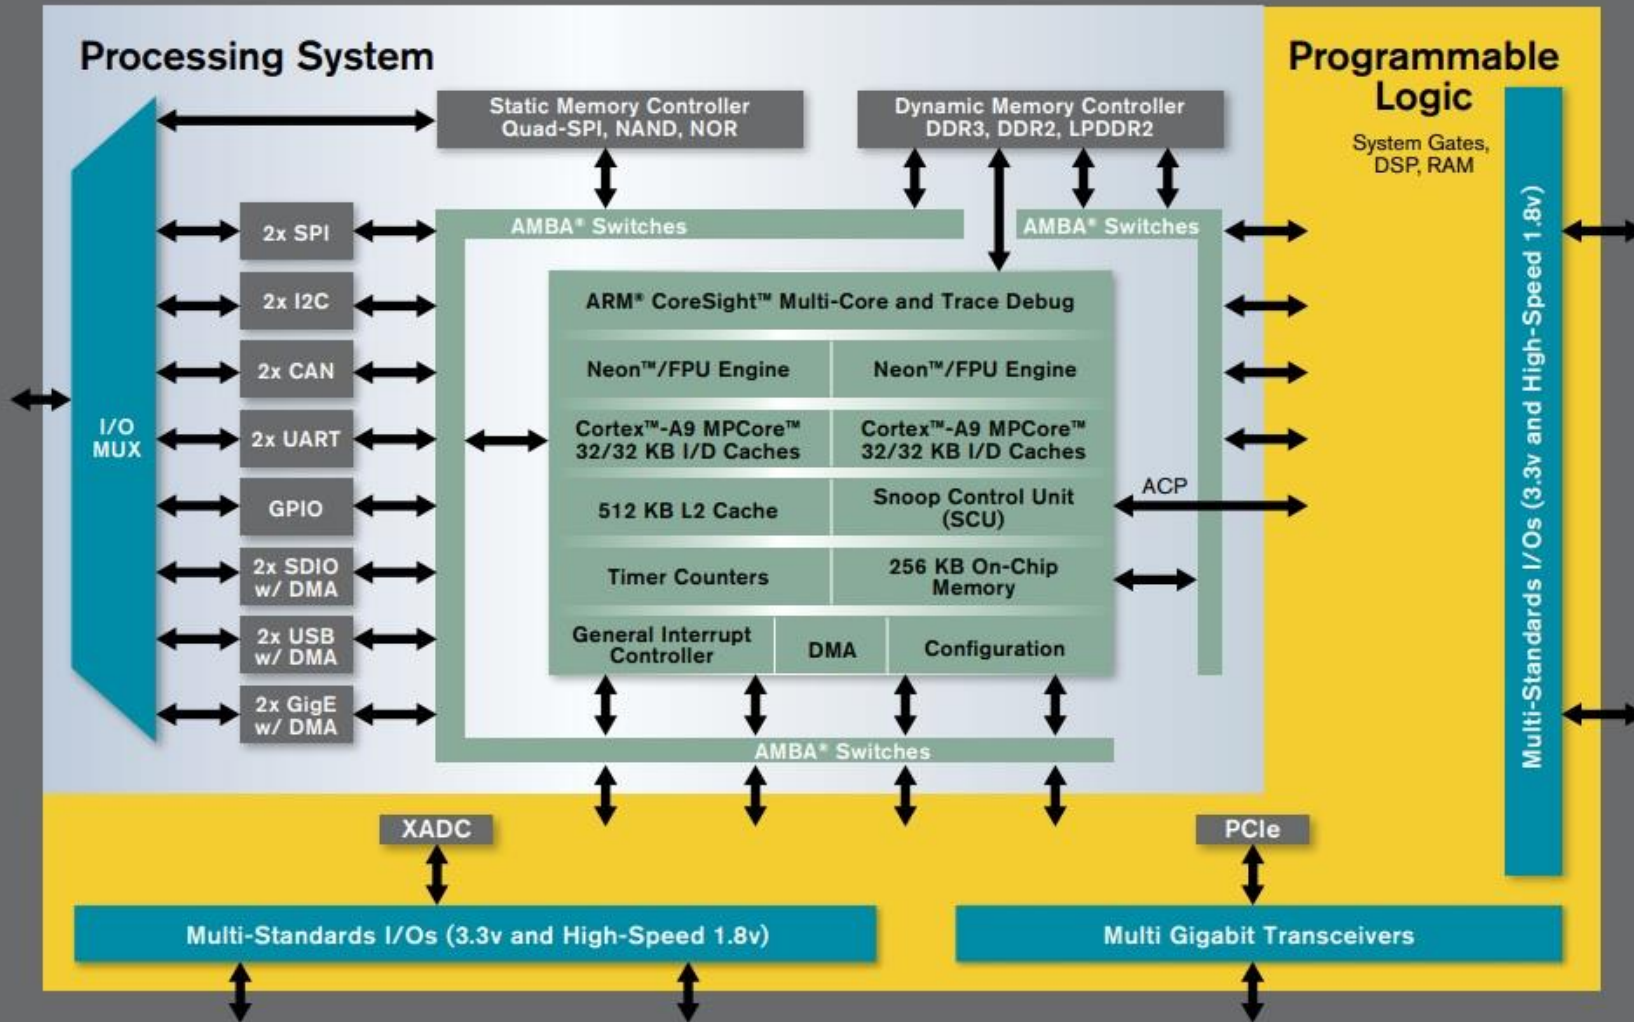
Processing System

Programmable Logic

System Gates, DSP, RAM

Static Memory Controller
Quad-SPI, NAND, NOR

Dynamic Memory Controller
DDR3, DDR2, LPDDR2

AMBA® Switches

AMBA® Switches

2x SPI

2x I2C

2x CAN

2x UART

GPIO

2x SDIO w/ DMA

2x USB w/ DMA

2x GigE w/ DMA

I/O MUX

ARM® CoreSight™ Multi-Core and Trace Debug

| Neon™/FPU Engine | Neon™/FPU Engine |
|---|---|
| Cortex™-A9 MPCore™ 32/32 KB I/D Caches | Cortex™-A9 MPCore™ 32/32 KB I/D Caches |
| 512 KB L2 Cache | Snoop Control Unit (SCU) |
| Timer Counters | 256 KB On-Chip Memory |

| General Interrupt Controller | DMA | Configuration |
|---|---|---|

ACP

AMBA® Switches

Multi-Standards I/Os (3.3v and High-Speed 1.8v)

XADC

PCIe

Multi-Standards I/Os (3.3v and High-Speed 1.8v)

Multi Gigabit Transceivers